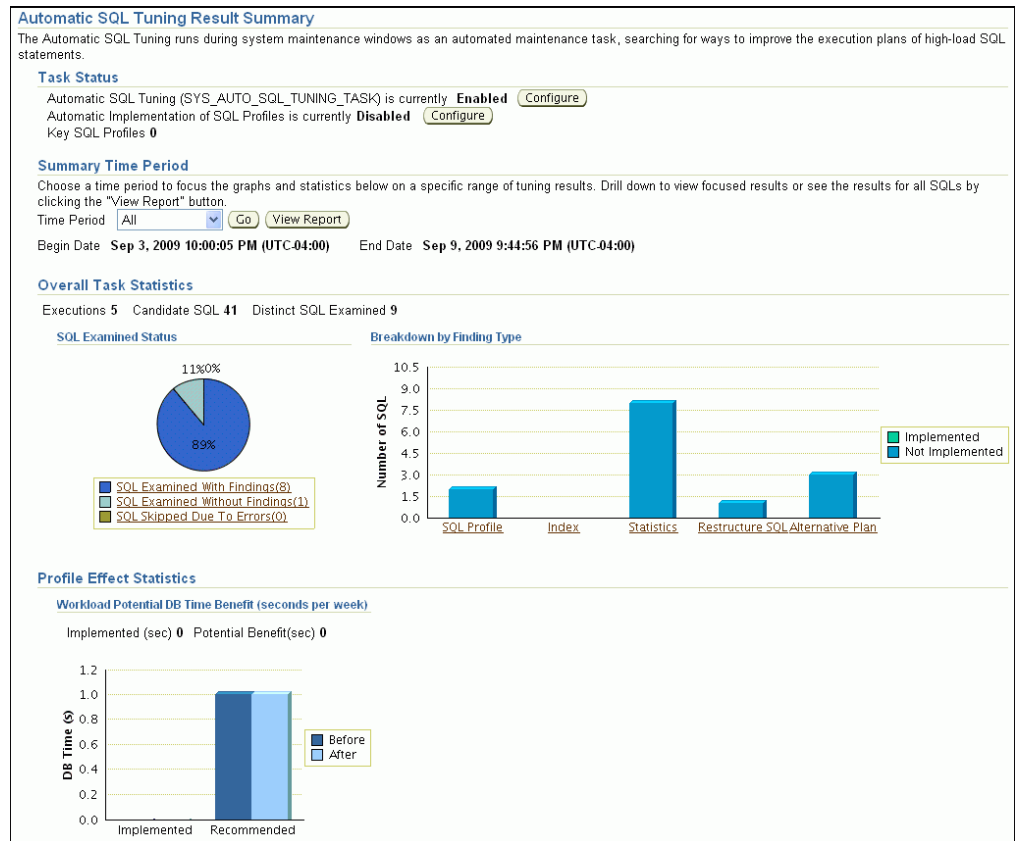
Automatic SQL Tuning Result Summary

The Automatic SQL Tuning runs during system maintenance windows as an automated maintenance task, searching for ways to improve the execution plans of high-load SQL statements.

Task Status

Automatic SQL Tuning (SYS_AUTO_SQL_TUNING_TASK) is currently **Enabled** Configure
Automatic Implementation of SQL Profiles is currently **Disabled** Configure
Key SQL Profiles **0**

Summary Time Period

Choose a time period to focus the graphs and statistics below on a specific range of tuning results. Drill down to view focused results or see the results for all SQLs by clicking the "View Report" button.

Time Period All Go View Report

Begin Date **Sep 3, 2009 10:00:05 PM (UTC-04:00)** End Date **Sep 9, 2009 9:44:56 PM (UTC-04:00)**

Overall Task Statistics

Executions **5** Candidate SQL **41** Distinct SQL Examined **9**

SQL Examined Status

11% 0%
89%

SQL Examined With Findings(8)
SQL Examined Without Findings(1)
SQL Skipped Due To Errors(0)

Breakdown by Finding Type

Number of SQL
10.5
9.0
7.5
6.0
4.5
3.0
1.5
0.0
SQL Profile Index Statistics Restructure SQL Alternative Plan

Implemented
Not Implemented

Profile Effect Statistics

Workload Potential DB Time Benefit (seconds per week)

Implemented (sec) **0** Potential Benefit(sec) **0**

DB Time (s)
1.2
1.0
0.8
0.6
0.4
0.2
0.0
Implemented Recommended

Before
After